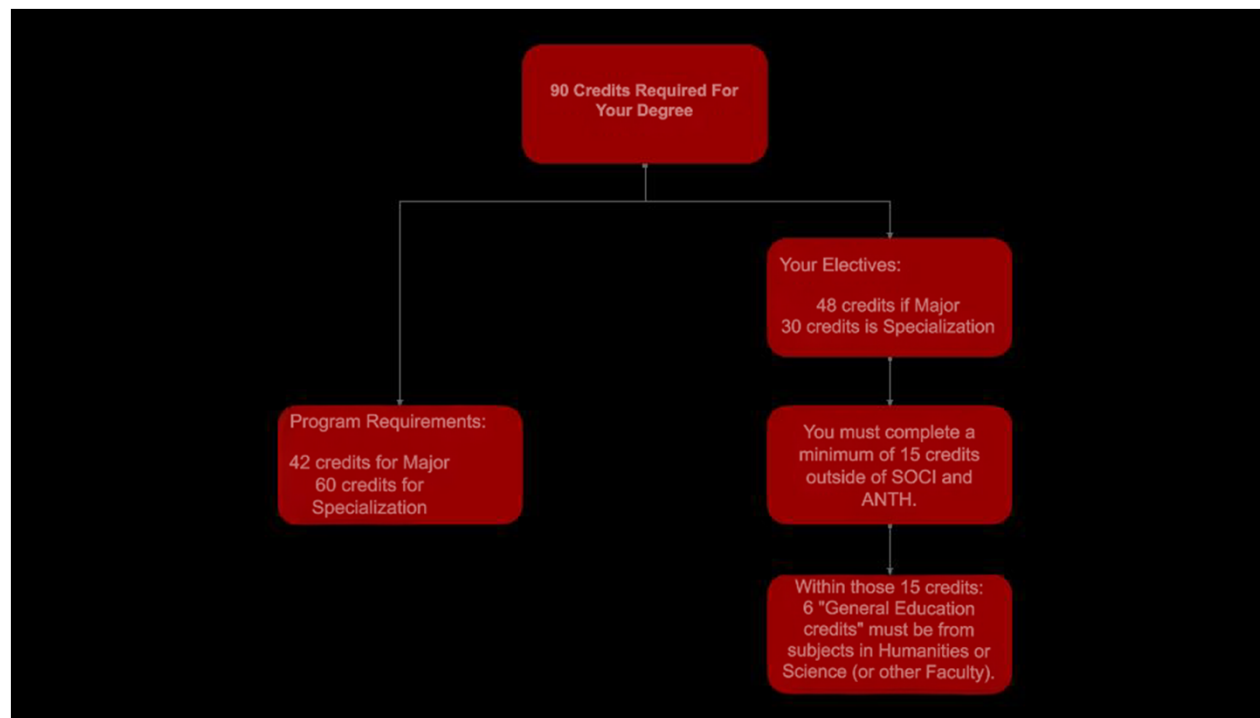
90 Credits Required For Your Degree

Program Requirements:

42 credits for Major
60 credits for Specialization

Your Electives:

48 credits if Major
30 credits is Specialization

You must complete a minimum of 15 credits outside of SOCI and ANTH.

Within those 15 credits: 6 "General Education credits" must be from subjects in Humanities or Science (or other Faculty).